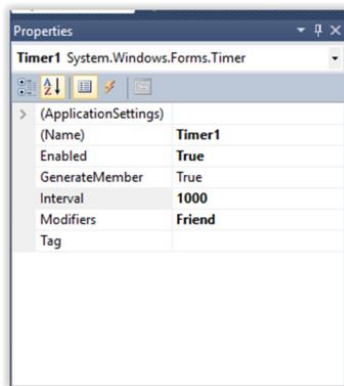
Properties

Timer1 System.Windows.Forms.Timer

| | |
|---|---|
| (ApplicationSettings) | |
| (Name) | Timer1 |
| Enabled | True |
| GenerateMember | True |
| Interval | 1000 |
| Modifiers | Friend |
| Tag | |